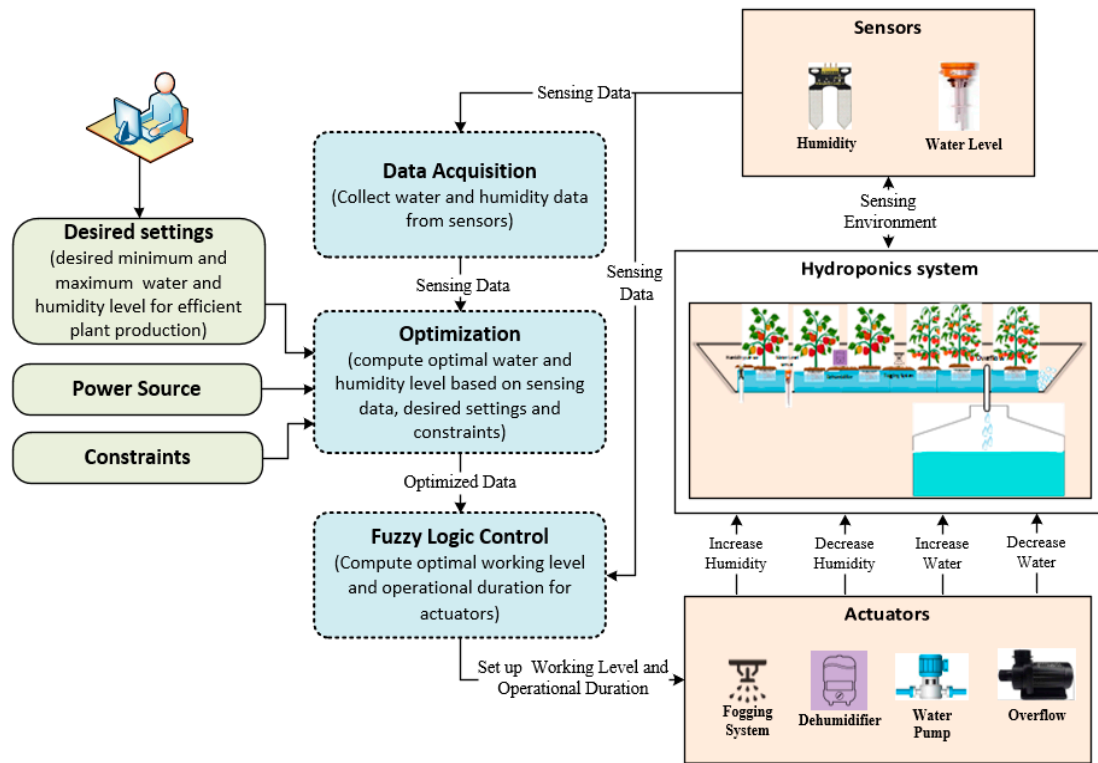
Sensors

Humidity

Water Level

Sensing Data

Data Acquisition
(Collect water and humidity data from sensors)

Desired settings
(desired minimum and maximum water and humidity level for efficient plant production)

Sensing Environment

Sensing Data

Sensing Data

Hydroponics system

Optimization
(compute optimal water and humidity level based on sensing data, desired settings and constraints)

Power Source

Constraints

Optimized Data

Fuzzy Logic Control
(Compute optimal working level and operational duration for actuators)

Increase Humidity

Decrease Humidity

Increase Water

Decrease Water

Actuators

Set up Working Level and Operational Duration

Fogging System

Dehumidifier

Water Pump

Overflow